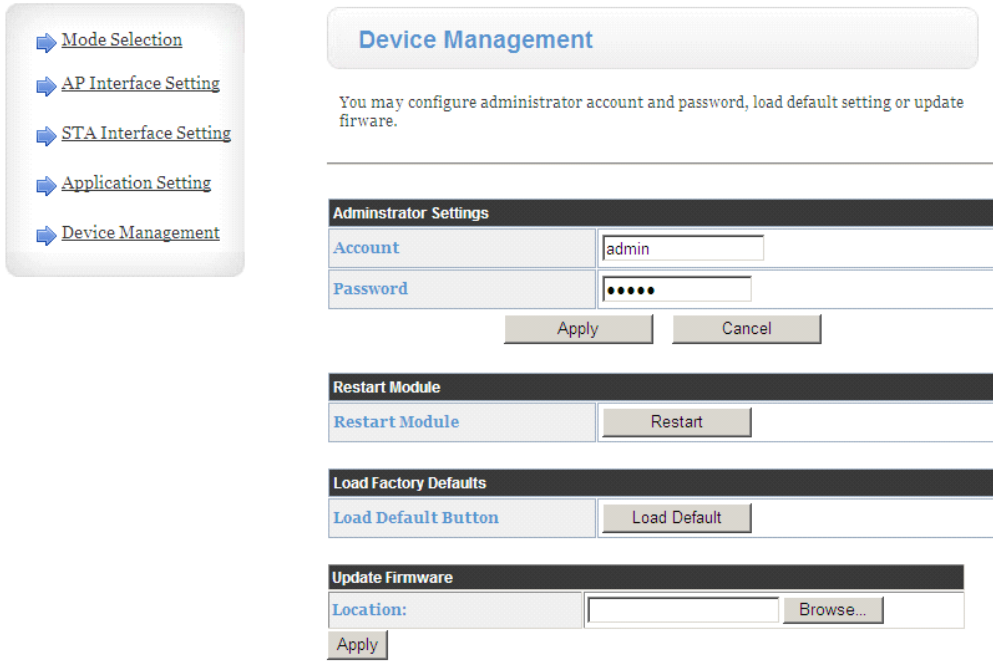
Mode Selection

AP Interface Setting

STA Interface Setting

Application Setting

Device Management

Device Management

You may configure administrator account and password, load default setting or update firware.

| Adminstrator Settings | |
|---|---|
| Account | admin |
| Password | ••••• |

Apply Cancel

| Restart Module | |
|---|---|
| Restart Module | Restart |

| Load Factory Defaults | |
|---|---|
| Load Default Button | Load Default |

| Update Firmware | |
|---|---|
| Location: | Browse... |

Apply